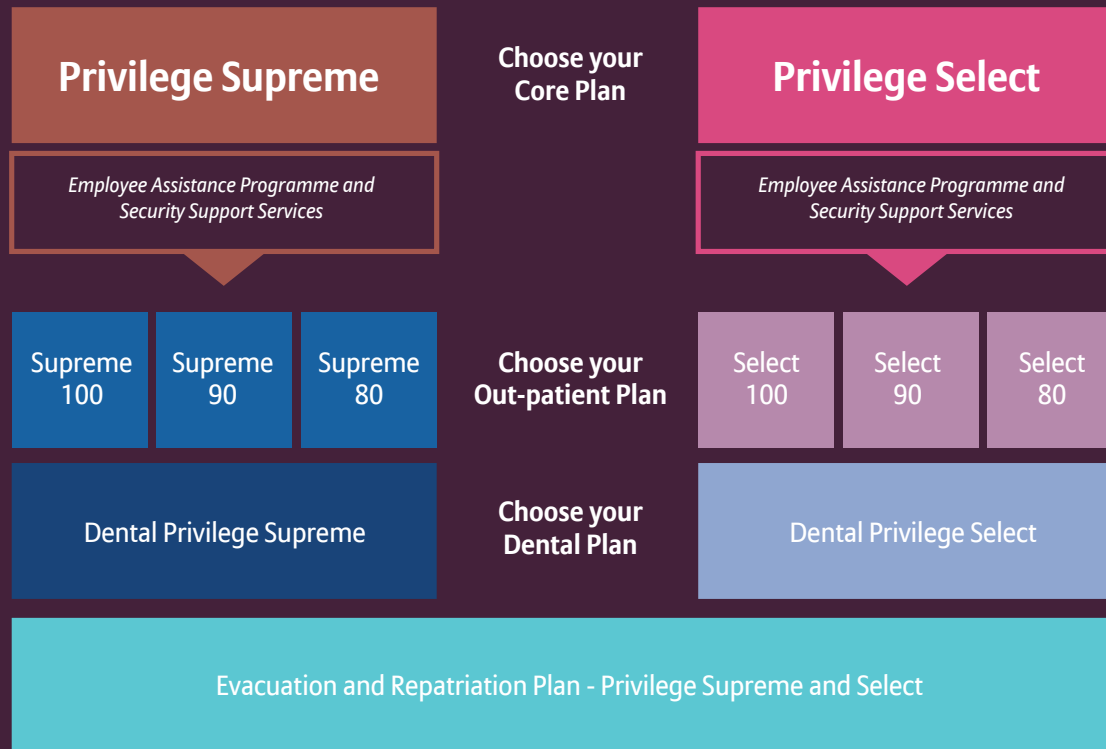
Privilege Supreme

Choose your Core Plan

Privilege Select

*Employee Assistance Programme and Security Support Services*

*Employee Assistance Programme and Security Support Services*

Supreme 100

Supreme 90

Supreme 80

Choose your Out-patient Plan

Select 100

Select 90

Select 80

Dental Privilege Supreme

Choose your Dental Plan

Dental Privilege Select

Evacuation and Repatriation Plan - Privilege Supreme and Select